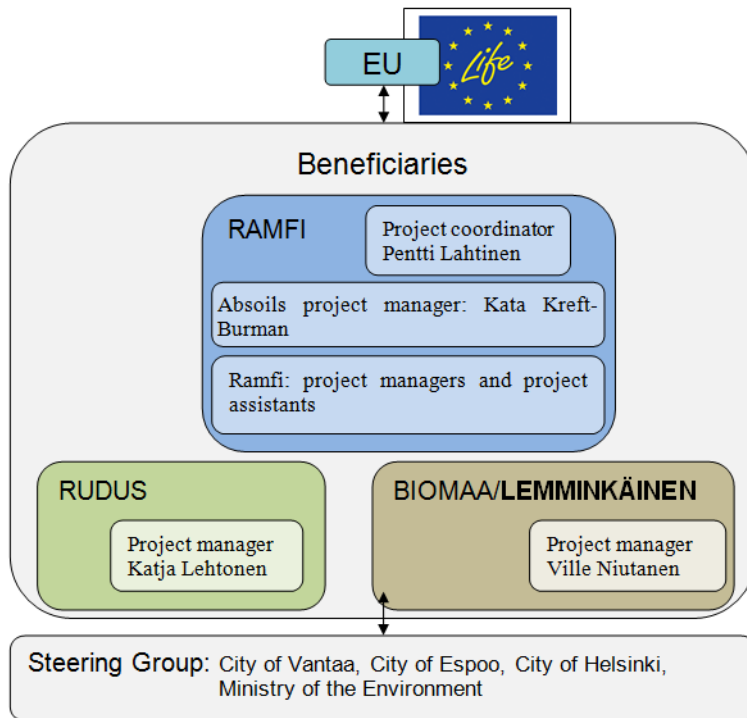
EU

Life

Beneficiaries

RAMFI

Project coordinator Pentti Lahtinen

Absoils project manager: Kata Kreft-Burman

Ramfi: project managers and project assistants

RUDUS

Project manager Katja Lehtonen

BIOMAA/LEMMINKÄINEN

Project manager Ville Niutanen

Steering Group: City of Vantaa, City of Espoo, City of Helsinki, Ministry of the Environment